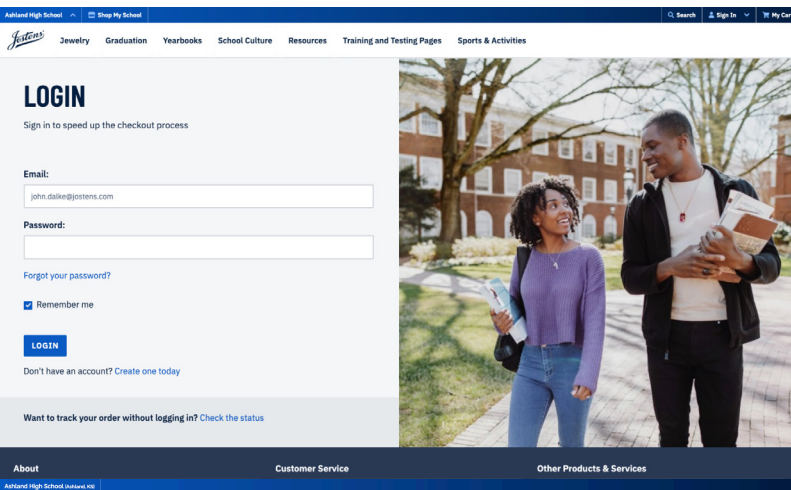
Ashland High School Shop My School Search Sign In My Car

Jostens Jewelry Graduation Yearbooks School Culture Resources Training and Testing Pages Sports & Activities

LOGIN

Sign in to speed up the checkout process

Email:

john.dalke@jostens.com

Password:

Forgot your password?

Remember me

LOGIN

Don't have an account? Create one today

Want to track your order without logging in? Check the status

About

Customer Service

Other Products & Services

Ashland High School (Ashland, KS)